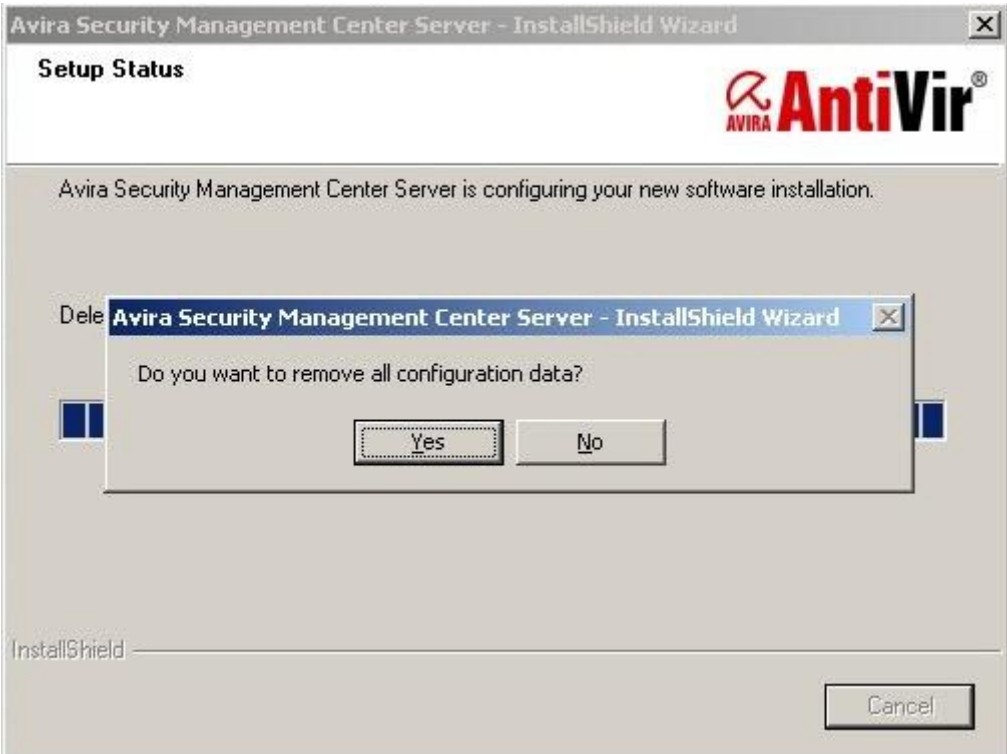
Avira Security Management Center Server - InstallShield Wizard

Setup Status

AVIRA AntiVir®

Avira Security Management Center Server is configuring your new software installation.

Dele

Avira Security Management Center Server - InstallShield Wizard

Do you want to remove all configuration data?

Yes

No

InstallShield

Cancel